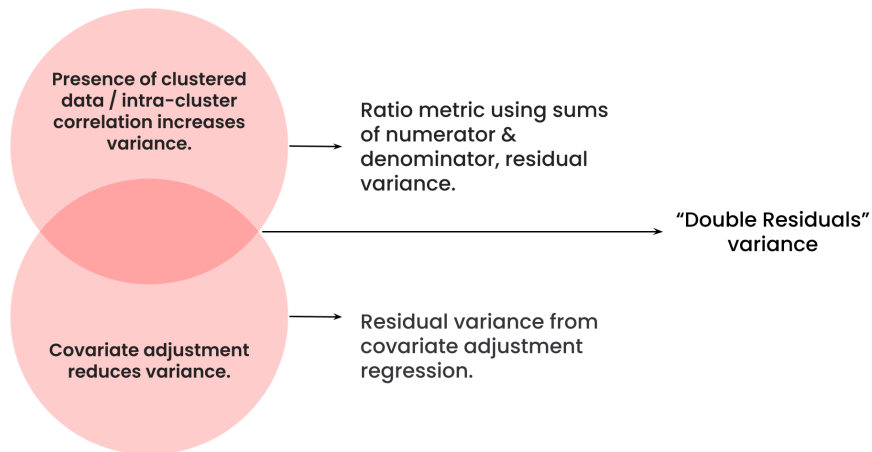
Presence of clustered data / intra-cluster correlation increases variance.

Ratio metric using sums of numerator & denominator, residual variance.

“Double Residuals” variance

Covariate adjustment reduces variance.

Residual variance from covariate adjustment regression.